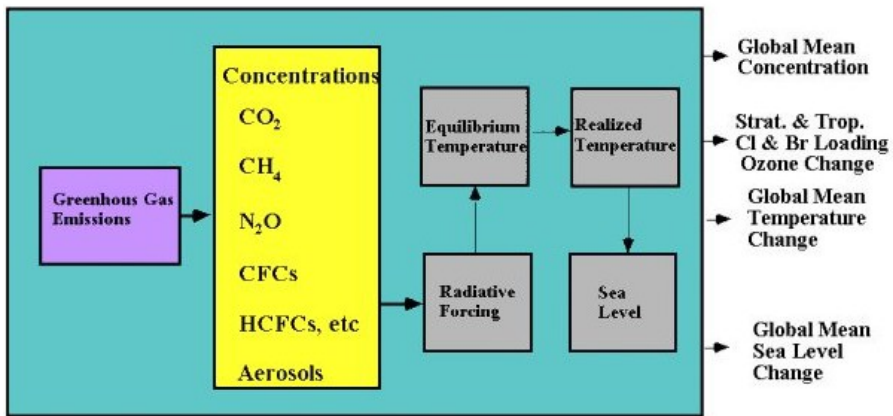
Greenhous Gas Emissions

Concentrations

$CO_2$

$CH_4$

$N_2O$

CFCs

HCFCs, etc

Aerosols

Equilibrium Temperature

Realized Temperature

Radiative Forcing

Sea Level

Global Mean Concentration

Strat. & Trop. Cl & Br Loading Ozone Change

Global Mean Temperature Change

Global Mean Sea Level Change